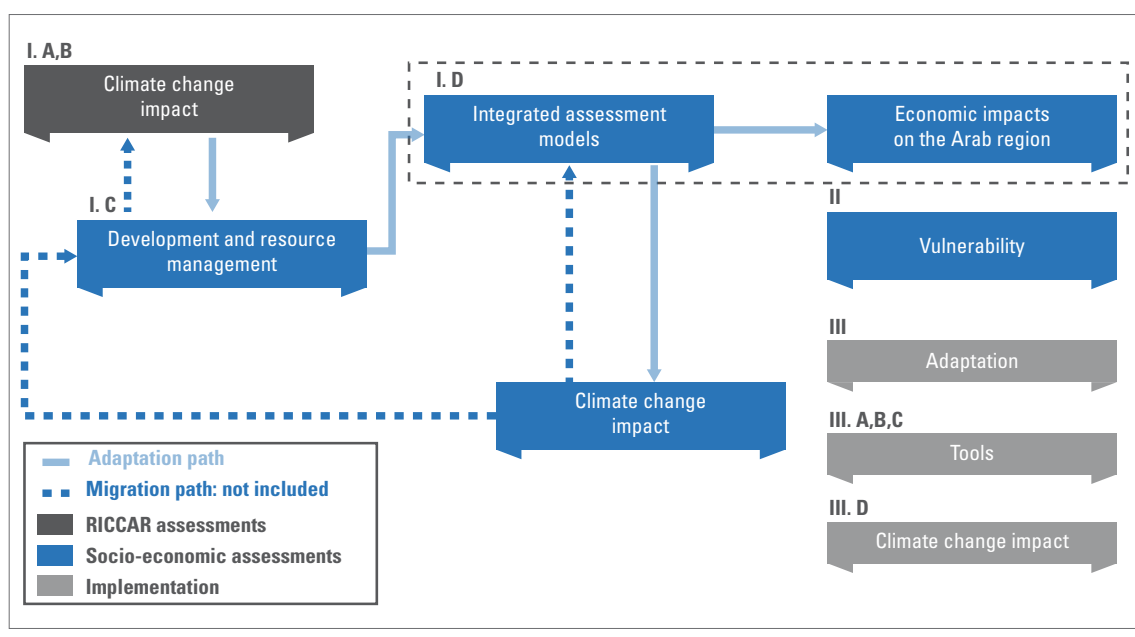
I. A,B

Climate change impact

I. D

Integrated assessment models

Economic impacts on the Arab region

I. C

Development and resource management

II

Vulnerability

III

Adaptation

Climate change impact

III. A,B,C

Tools

III. D

Climate change impact

Adaptation path

Migration path: not included

RICCAR assessments

Socio-economic assessments

Implementation